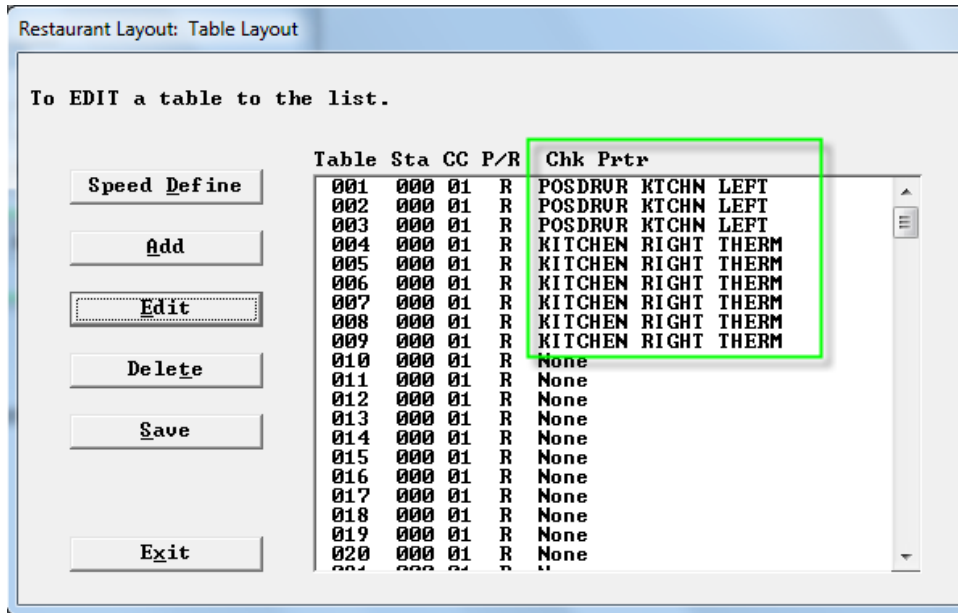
Restaurant Layout: Table Layout

To EDIT a table to the list.

Speed Define

Add

Edit

Delete

Save

Exit

| Table | Sta | CC | P/R | Chk Prtr |
|---|---|---|---|---|
| 001 | 000 | 01 | R | POSDRVR KTCHN LEFT |
| 002 | 000 | 01 | R | POSDRVR KTCHN LEFT |
| 003 | 000 | 01 | R | POSDRVR KTCHN LEFT |
| 004 | 000 | 01 | R | KITCHEN RIGHT THERM |
| 005 | 000 | 01 | R | KITCHEN RIGHT THERM |
| 006 | 000 | 01 | R | KITCHEN RIGHT THERM |
| 007 | 000 | 01 | R | KITCHEN RIGHT THERM |
| 008 | 000 | 01 | R | KITCHEN RIGHT THERM |
| 009 | 000 | 01 | R | KITCHEN RIGHT THERM |
| 010 | 000 | 01 | R | None |
| 011 | 000 | 01 | R | None |
| 012 | 000 | 01 | R | None |
| 013 | 000 | 01 | R | None |
| 014 | 000 | 01 | R | None |
| 015 | 000 | 01 | R | None |
| 016 | 000 | 01 | R | None |
| 017 | 000 | 01 | R | None |
| 018 | 000 | 01 | R | None |
| 019 | 000 | 01 | R | None |
| 020 | 000 | 01 | R | None |
| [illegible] | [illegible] | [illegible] | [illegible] | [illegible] |